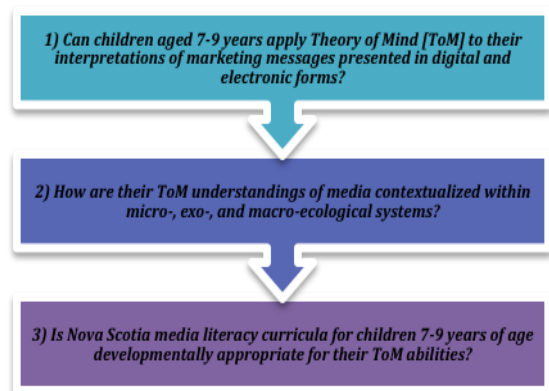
1) Can children aged 7-9 years apply Theory of Mind [ToM] to their interpretations of marketing messages presented in digital and electronic forms?

2) How are their ToM understandings of media contextualized within micro-, exo-, and macro-ecological systems?

3) Is Nova Scotia media literacy curricula for children 7-9 years of age developmentally appropriate for their ToM abilities?